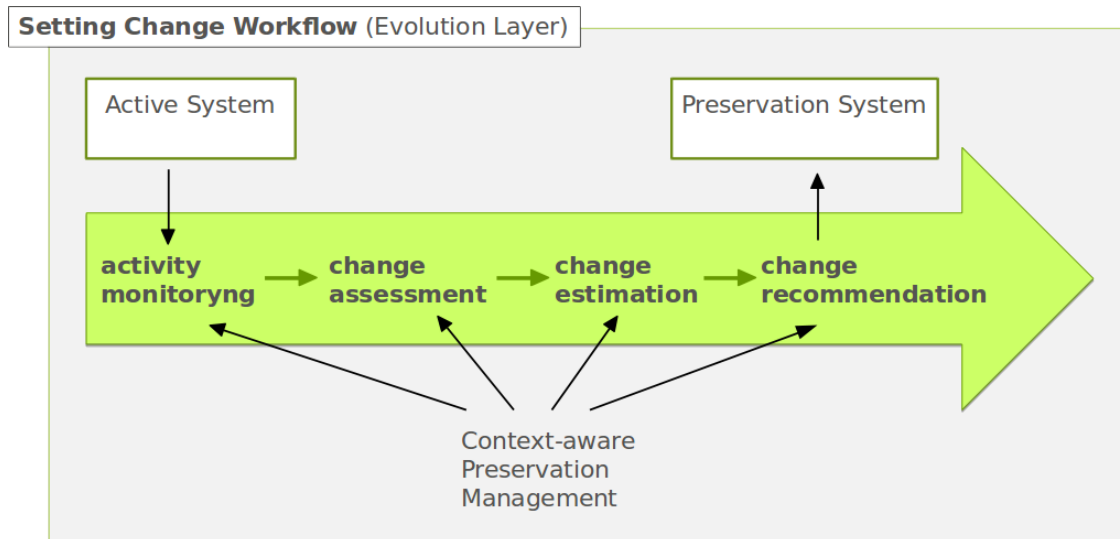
**Setting Change Workflow** (Evolution Layer)

Active System

Preservation System

activity monitoryng

change assessment

change estimation

change recommendation

Context-aware Preservation Management